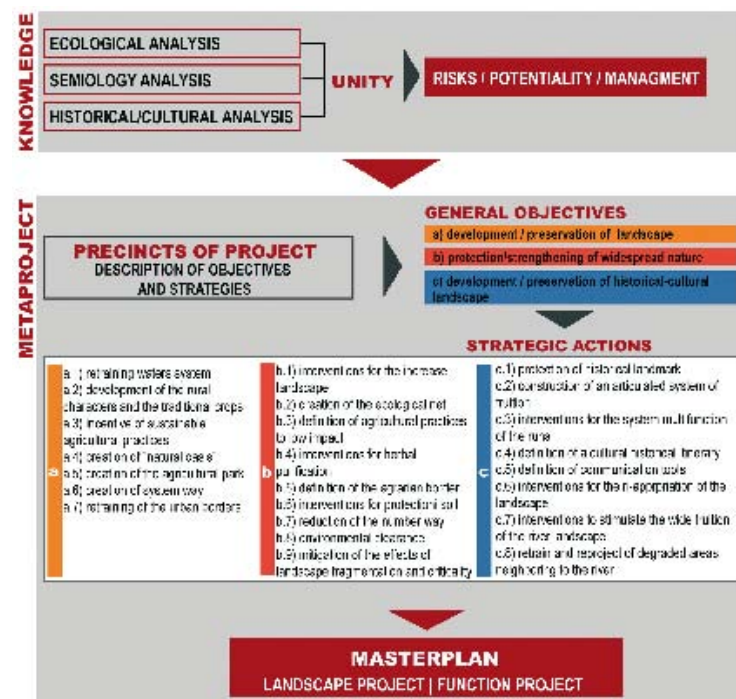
KNOWLEDGE

ECOLOGICAL ANALYSIS
SEMIOLOGY ANALYSIS
HISTORICAL/CULTURAL ANALYSIS

UNITY

RISKS / POTENTIALITY / MANAGMENT

METAPROJECT

PRECINCTS OF PROJECT
DESCRIPTION OF OBJECTIVES AND STRATEGIES

GENERAL OBJECTIVES
a) development / preservation of landscape
b) protection/strengthening of widespread nature
c) development / preservation of historical-cultural landscape

STRATEGIC ACTIONS

a
a.1) retraining waters system
a.2) development of the rural characters and the traditional crops
a.3) incentive of sustainable agricultural practices
a.4) creation of "natural oasis"
a.5) creation of the agricultural park
a.6) creation of system way
a.7) retraining of the urban borders

b
b.1) interventions for the increase landscape
b.2) creation of the ecological net
b.3) definition of agricultural practices to low impact
b.4) interventions for herbal purification
b.5) definition of the agrarian border
b.6) interventions for protection soil
b.7) reduction of the number way
b.8) environmental clearance
b.9) mitigation of the effects of landscape fragmentation and criticality

c
c.1) protection of historical landmark
c.2) construction of an articulated system of fruition
c.3) interventions for the system multi function of the rural
c.4) definition of a cultural historical itinerary
c.5) definition of communication tools
c.6) interventions for the re-appropriation of the landscape
c.7) interventions to stimulate the wide fruition of the river landscape
c.8) retrain and reproject of degraded areas neighboring to the river

MASTERPLAN
LANDSCAPE PROJECT | FUNCTION PROJECT